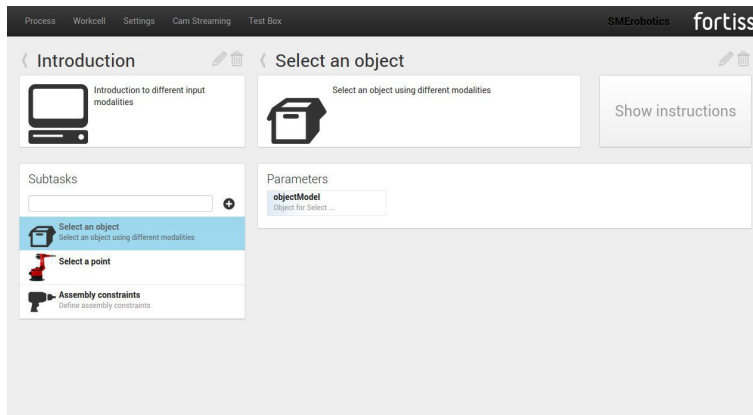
Process Workcell Settings Cam Streaming Test Box

SMErobotics fortiss

Introduction

Introduction to different input modalities

Select an object

Select an object using different modalities

Show instructions

Subtasks

Select an object
Select an object using different modalities

Select a point

Assembly constraints
Define assembly constraints

Parameters

objectModel
Object for Select ...